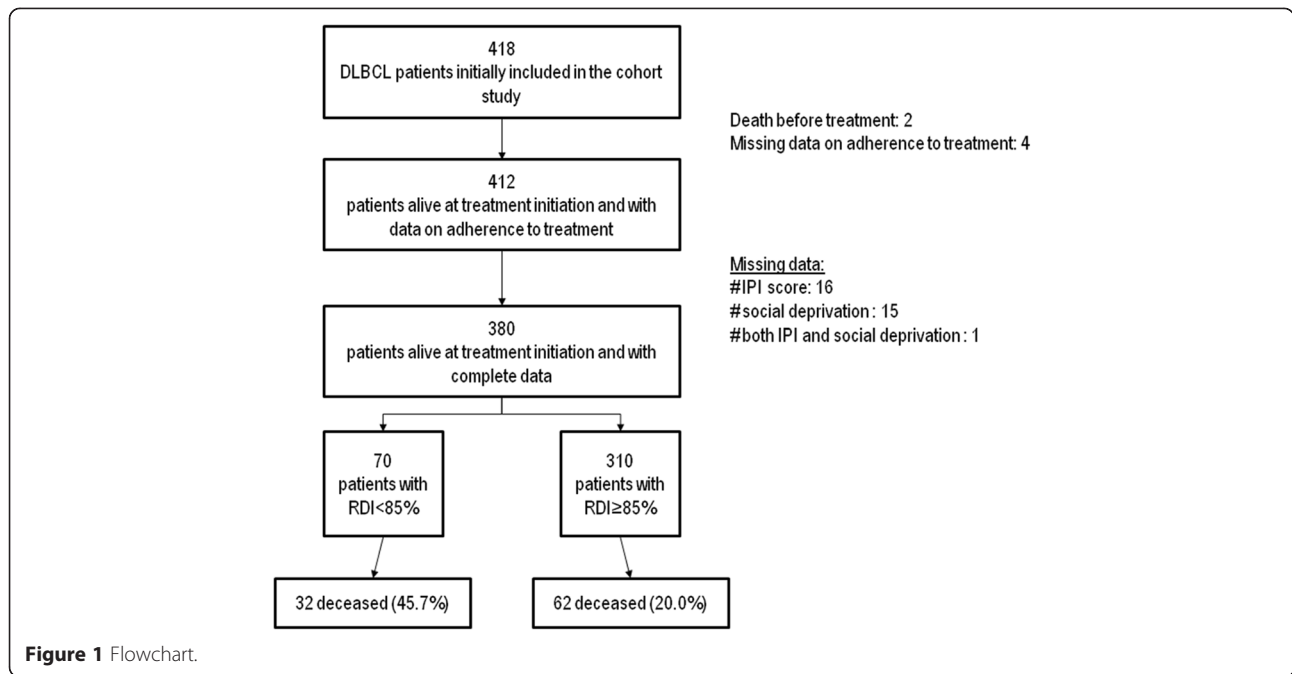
418
DLBCL patients initially included in the cohort study

Death before treatment: 2
Missing data on adherence to treatment: 4

412
patients alive at treatment initiation and with data on adherence to treatment

Missing data:
#IPI score: 16
#social deprivation: 15
#both IPI and social deprivation: 1

380
patients alive at treatment initiation and with complete data

70
patients with RDI<85%

310
patients with RDI≥85%

32 deceased (45.7%)

62 deceased (20.0%)

Figure 1 Flowchart.